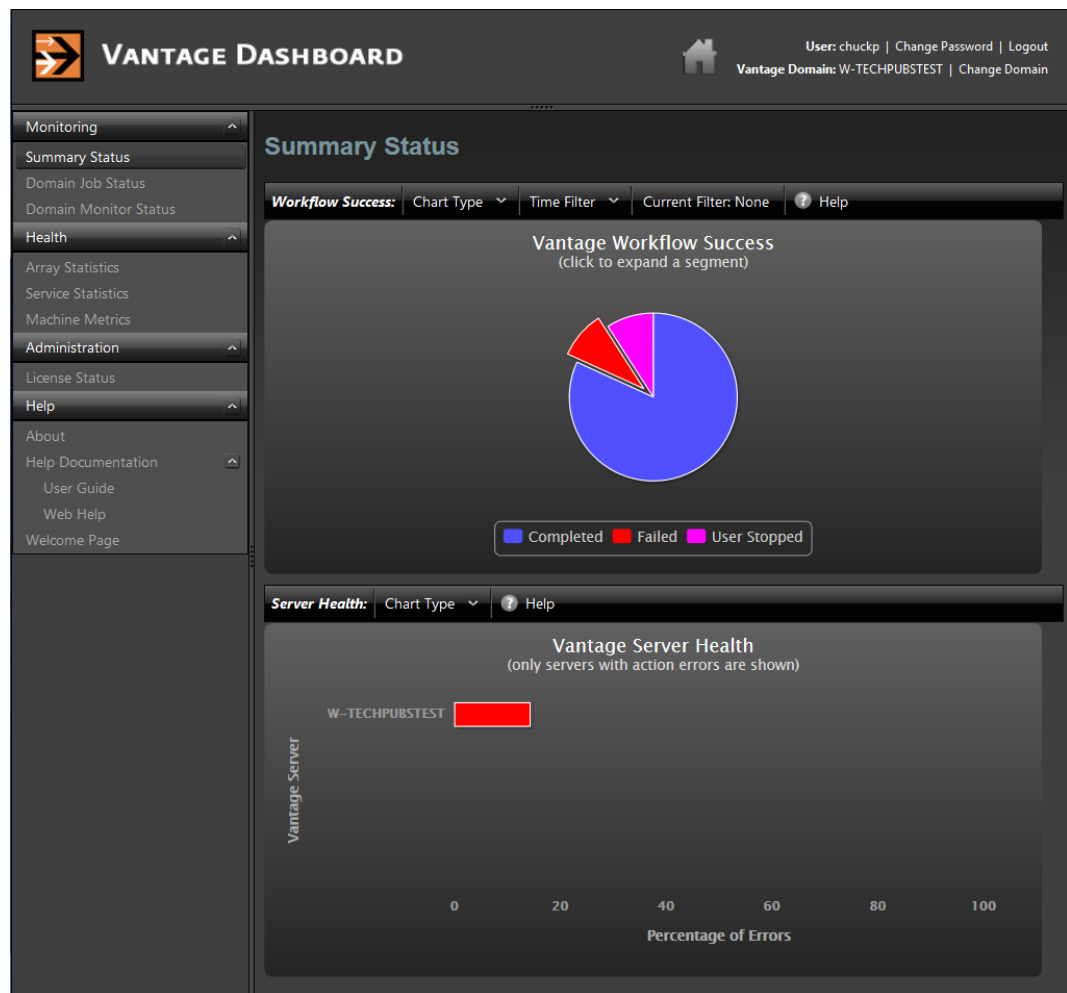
VANTAGE DASHBOARD

User: chuckp | Change Password | Logout
Vantage Domain: W-TECHPUBSTEST | Change Domain

Monitoring
Summary Status
Domain Job Status
Domain Monitor Status
Health
Array Statistics
Service Statistics
Machine Metrics
Administration
License Status
Help
About
Help Documentation
User Guide
Web Help
Welcome Page

Summary Status

Workflow Success: Chart Type Time Filter Current Filter: None Help

Vantage Workflow Success
(click to expand a segment)

Completed Failed User Stopped

Server Health: Chart Type Help

Vantage Server Health
(only servers with action errors are shown)

Vantage Server

W-TECHPUBSTEST

0 20 40 60 80 100

Percentage of Errors